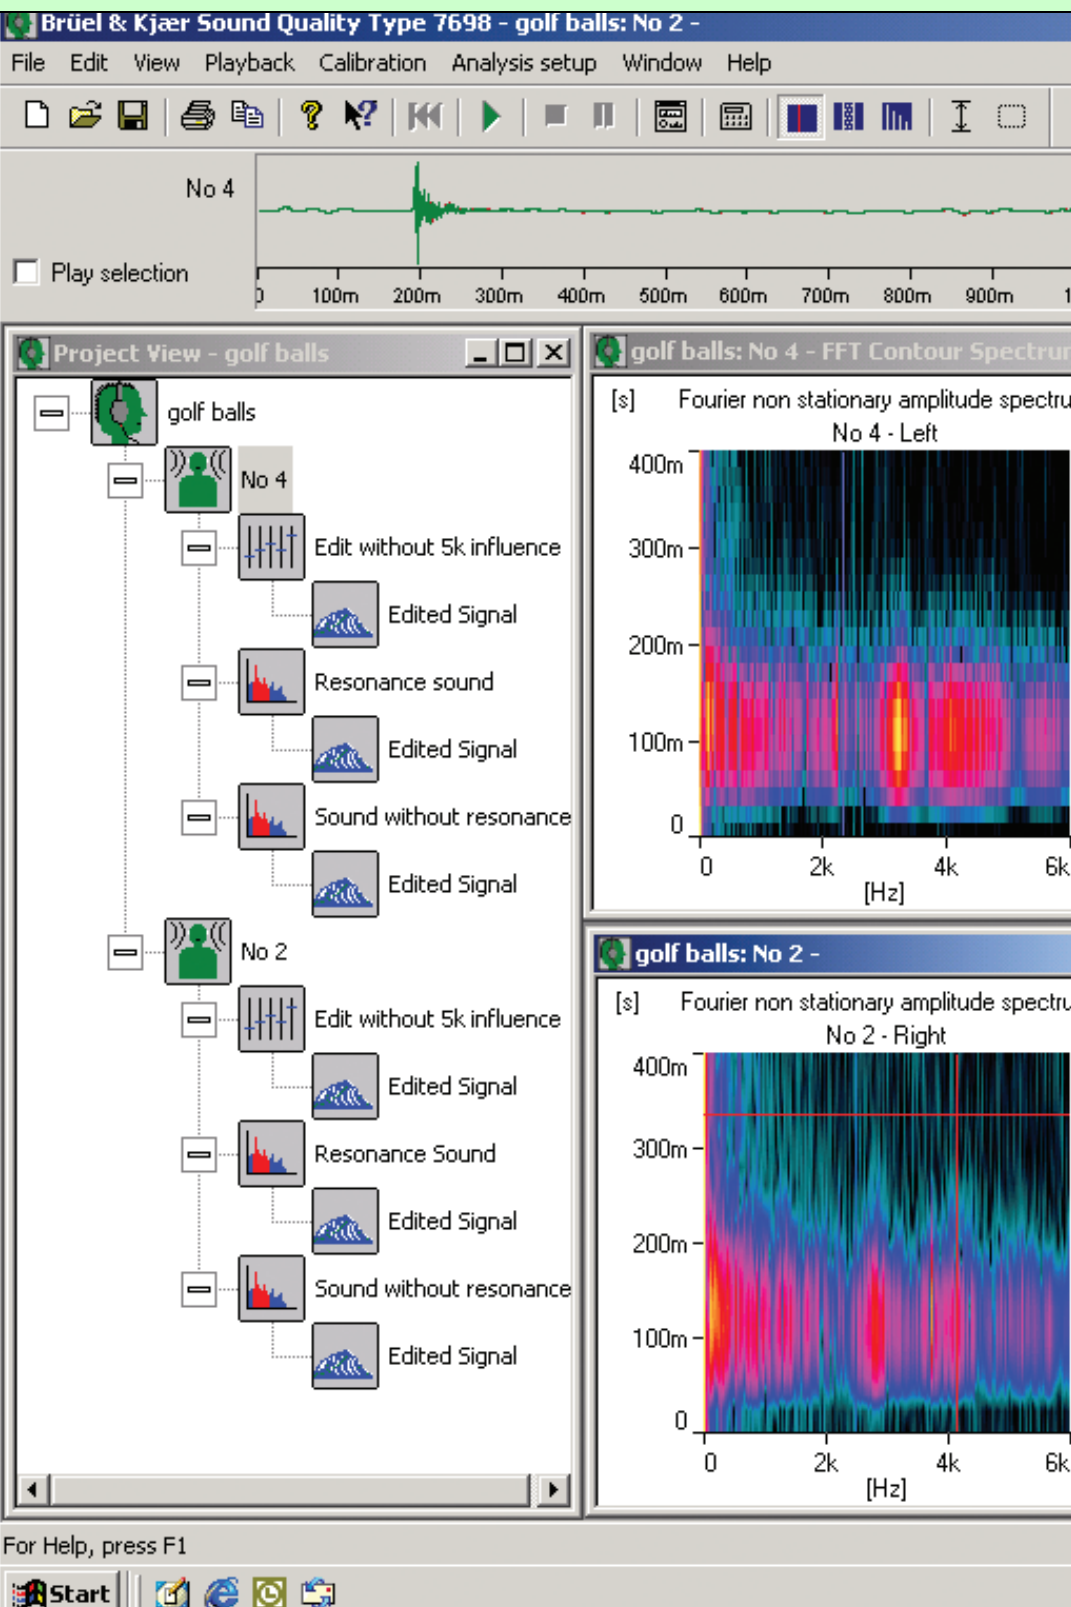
Brüel & Kjær Sound Quality Type 7698 - golf balls: No 2 -

File Edit View Playback Calibration Analysis setup Window Help

No 4

Play selection

0 100m 200m 300m 400m 500m 600m 700m 800m 900m 1

Project View - golf balls

golf balls

No 4

Edit without 5k influence

Edited Signal

Resonance sound

Edited Signal

Sound without resonance

Edited Signal

No 2

Edit without 5k influence

Edited Signal

Resonance Sound

Edited Signal

Sound without resonance

Edited Signal

golf balls: No 4 - FFT Contour Spectrur

[s] Fourier non stationary amplitude spectru

No 4 - Left

400m

300m

200m

100m

0

0 2k 4k 6k

[Hz]

golf balls: No 2 -

[s] Fourier non stationary amplitude spectru

No 2 - Right

400m

300m

200m

100m

0

0 2k 4k 6k

[Hz]

For Help, press F1

Start